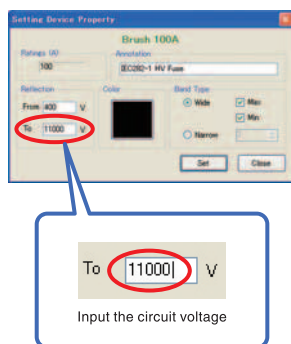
Setting Device Property

Brush 100A

Ratings (A)
100

Annotation
IEC282-1 HV Fuse

Reflection
From 400 V
To 11000 V

Color

Band Type
Wide
Narrow
Max
Min
2

Set
Close

To 11000 V

Input the circuit voltage